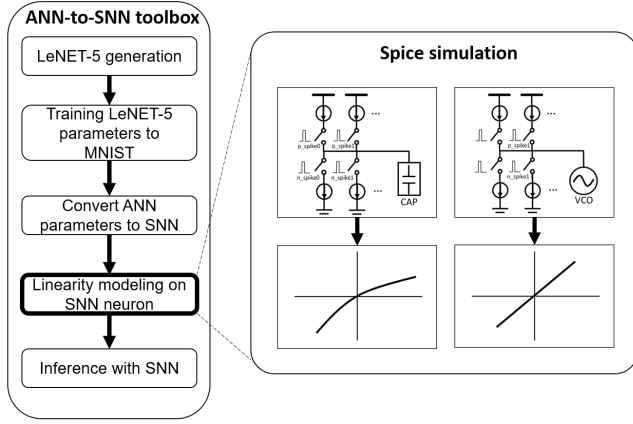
ANN-to-SNN toolbox

LeNET-5 generation

Training LeNET-5 parameters to MNIST

Convert ANN parameters to SNN

Linearity modeling on SNN neuron

Inference with SNN

Spice simulation

...

p_spike0

p_spike1

n_spike0

n_spike1

...

CAP

...

p_spike0

p_spike1

n_spike0

n_spike1

...

VCO